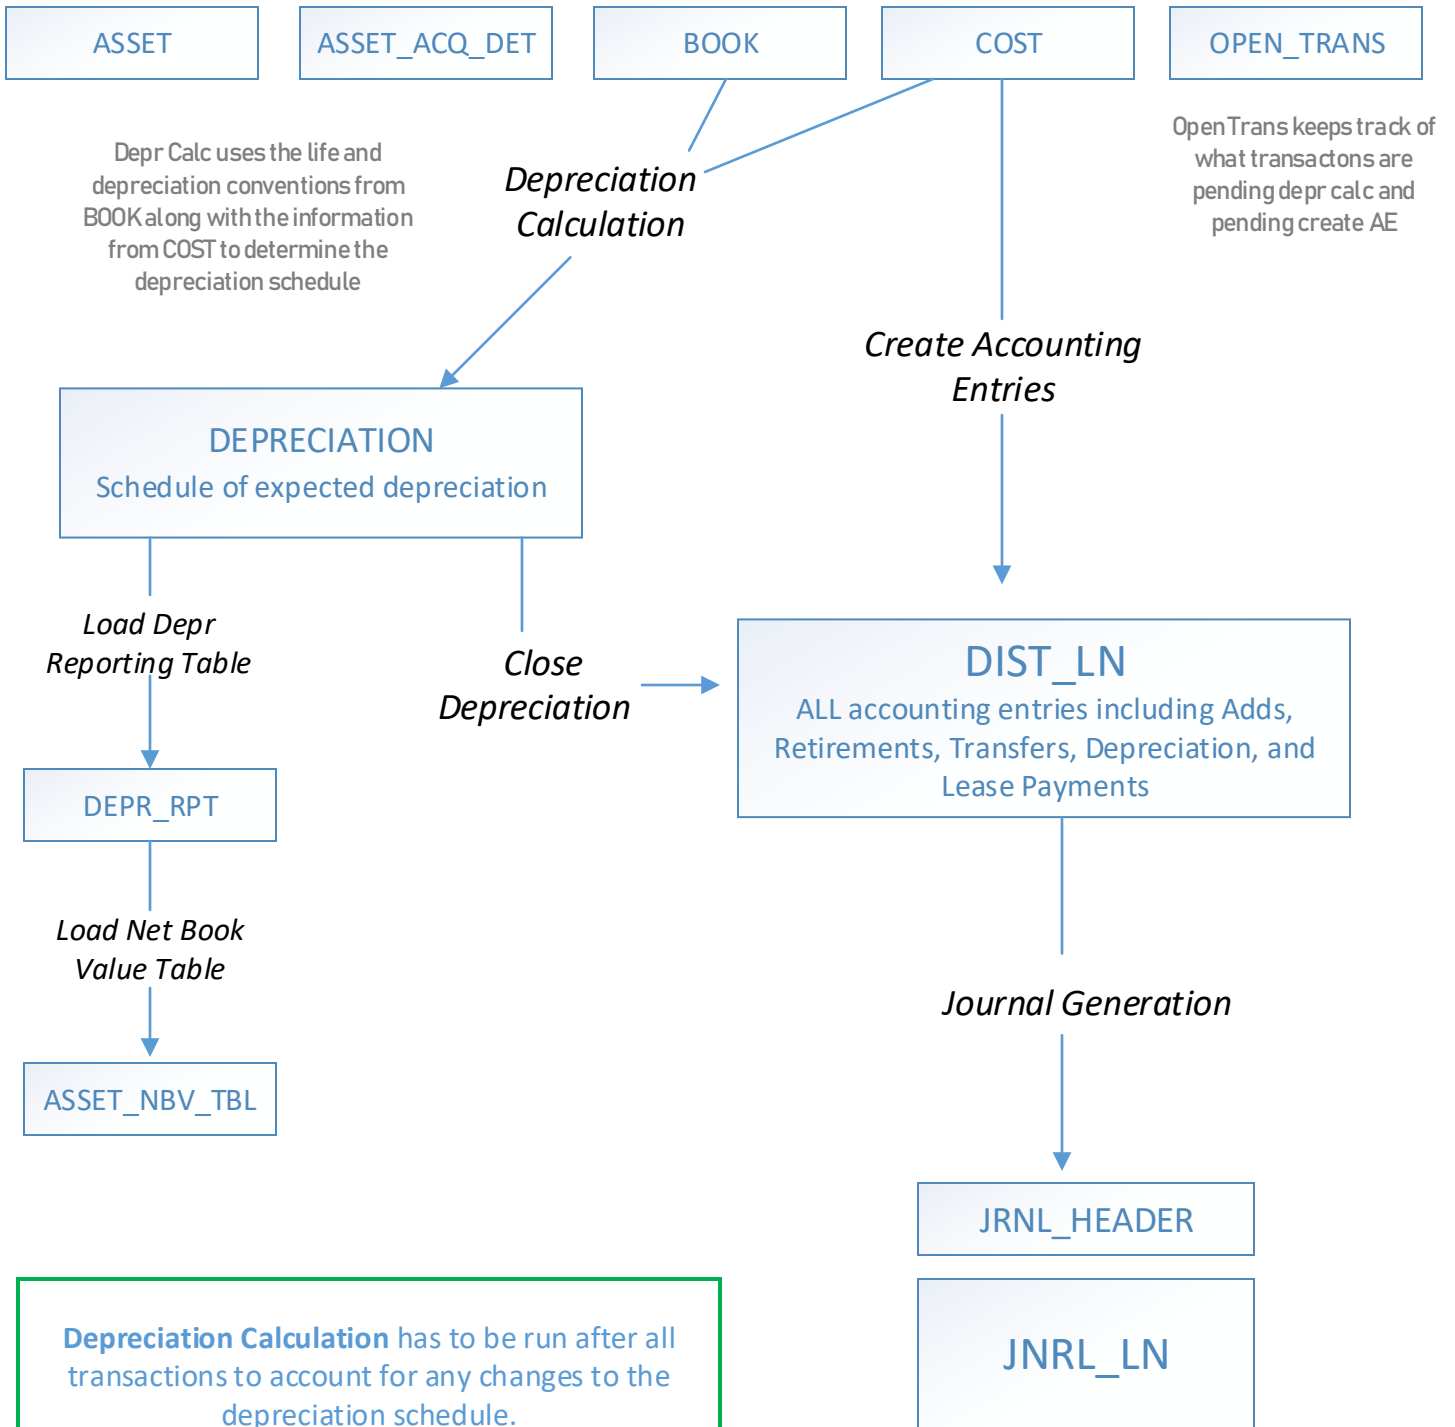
ASSET

ASSET_ACQ_DET

BOOK

COST

OPEN_TRANS

Depr Calc uses the life and depreciation conventions from BOOK along with the information from COST to determine the depreciation schedule

Depreciation Calculation

Open Trans keeps track of what transactons are pending depr calc and pending create AE

Create Accounting Entries

DEPRECIATION
Schedule of expected depreciation

Load Depr Reporting Table

Close Depreciation

DIST_LN
ALL accounting entries including Adds, Retirements, Transfers, Depreciation, and Lease Payments

DEPR_RPT

Load Net Book Value Table

Journal Generation

ASSET_NBV_TBL

JRNL_HEADER

Depreciation Calculation has to be run after all transactions to account for any changes to the depreciation schedule.

JNRL_LN